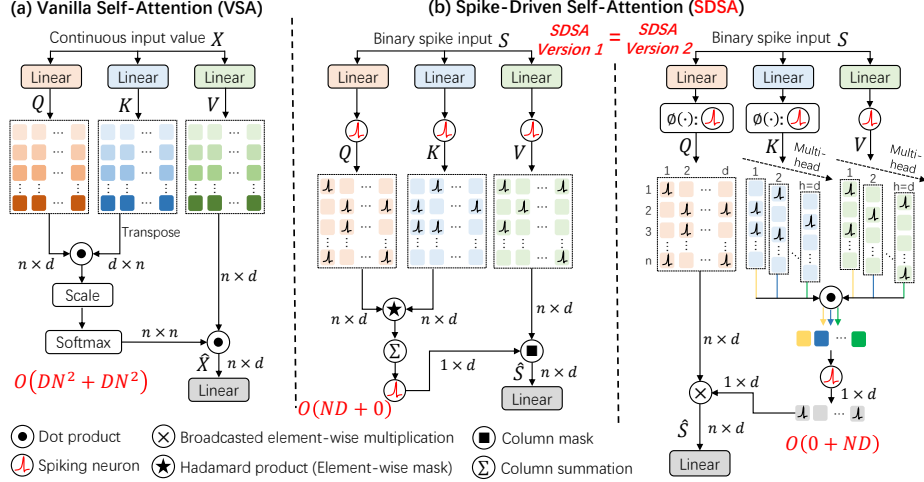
(a) Vanilla Self-Attention (VSA)

Continuous input value $X$

Linear Linear Linear

$Q$ $K$ $V$

Transpose

$n \times d$ $d \times n$

Scale

Softmax $n \times n$

$n \times d$

$\hat{X}$ $n \times d$

Linear

$O(DN^2 + DN^2)$

(b) Spike-Driven Self-Attention (SDSA)

SDSA Version 1 = SDSA Version 2

Binary spike input $S$

Linear Linear Linear

$Q$ $K$ $V$

$n \times d$ $n \times d$

$n \times d$

$1 \times d$

$\hat{S}$ $n \times d$

Linear

$O(ND + 0)$

Binary spike input $S$

Linear Linear Linear

$\emptyset(\cdot)$: $\emptyset(\cdot)$:

$Q$ $K$ $V$

Multi-head Multi-head

1 2 ... d

1 2 3 ... n

1 2 h=d 1 2 h=d

$n \times d$

$1 \times d$

$1 \times d$

$\hat{S}$ $n \times d$

Linear

$O(0 + ND)$

Dot product
Broadcasted element-wise multiplication
Column mask
Spiking neuron
Hadamard product (Element-wise mask)
Column summation